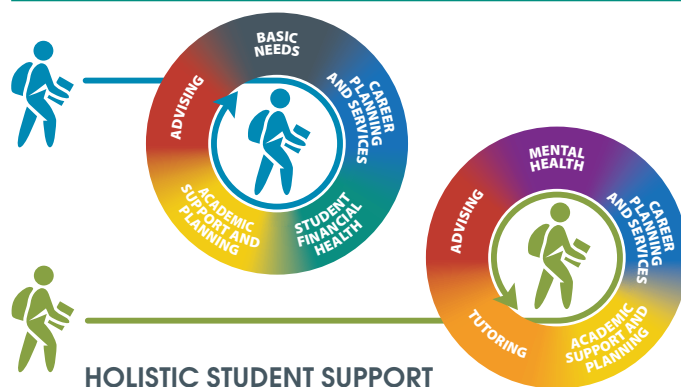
BASIC NEEDS

CAREER PLANNING AND SERVICES

STUDENT FINANCIAL HEALTH

ACADEMIC SUPPORT AND PLANNING

ADVISING

MENTAL HEALTH

CAREER PLANNING AND SERVICES

ACADEMIC SUPPORT AND PLANNING

TUTORING

ADVISING

HOLISTIC STUDENT SUPPORT